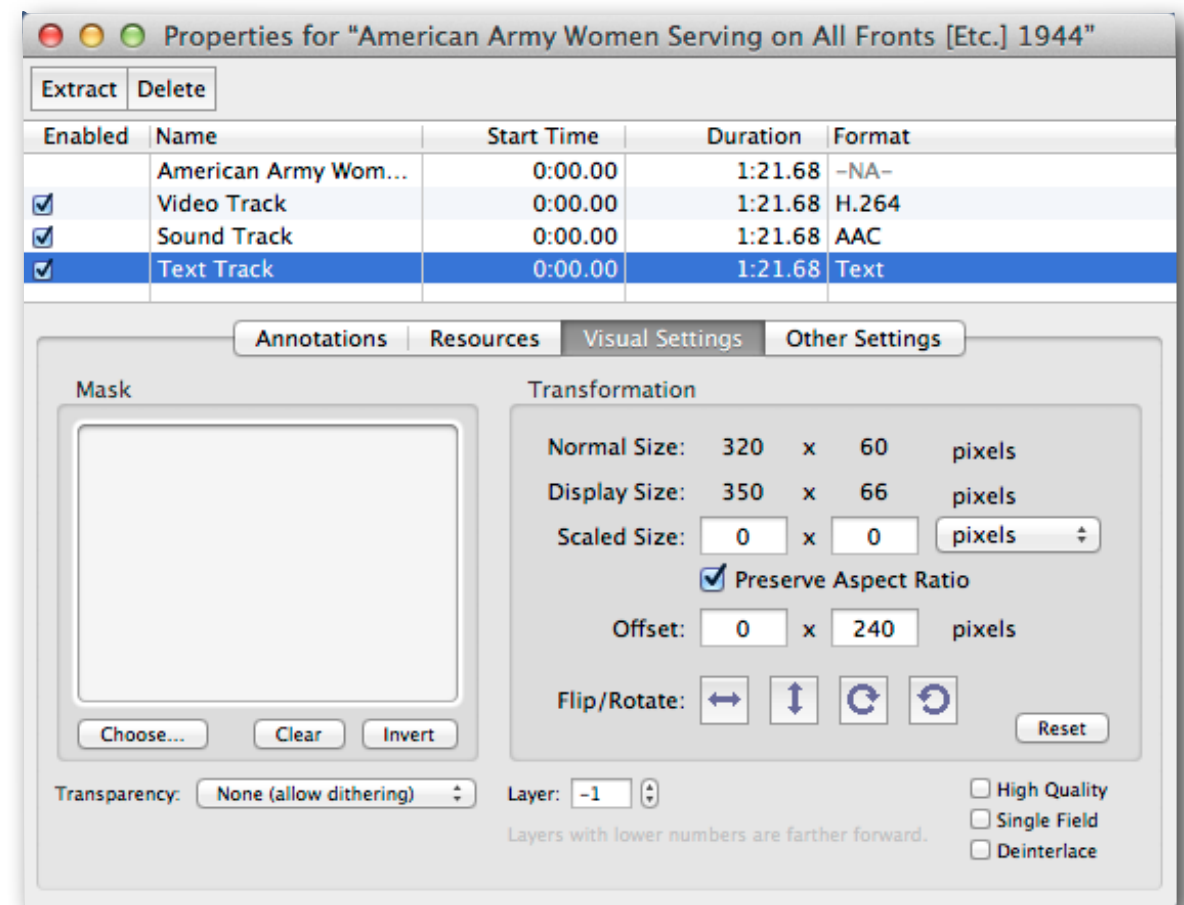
Properties for "American Army Women Serving on All Fronts [Etc.] 1944"

Extract | Delete

| Enabled | Name | Start Time | Duration | Format |
|---|---|---|---|---|
| | American Army Wom... | 0:00.00 | 1:21.68 | -NA- |
| ☑ | Video Track | 0:00.00 | 1:21.68 | H.264 |
| ☑ | Sound Track | 0:00.00 | 1:21.68 | AAC |
| ☑ | Text Track | 0:00.00 | 1:21.68 | Text |

Annotations | Resources | Visual Settings | Other Settings

Mask

Choose... Clear Invert

Transformation

Normal Size: 320 x 60 pixels

Display Size: 350 x 66 pixels

Scaled Size: 0 x 0 pixels

Preserve Aspect Ratio

Offset: 0 x 240 pixels

Flip/Rotate:

Reset

Transparency: None (allow dithering)

Layer: -1

Layers with lower numbers are farther forward.

High Quality

Single Field

Deinterlace